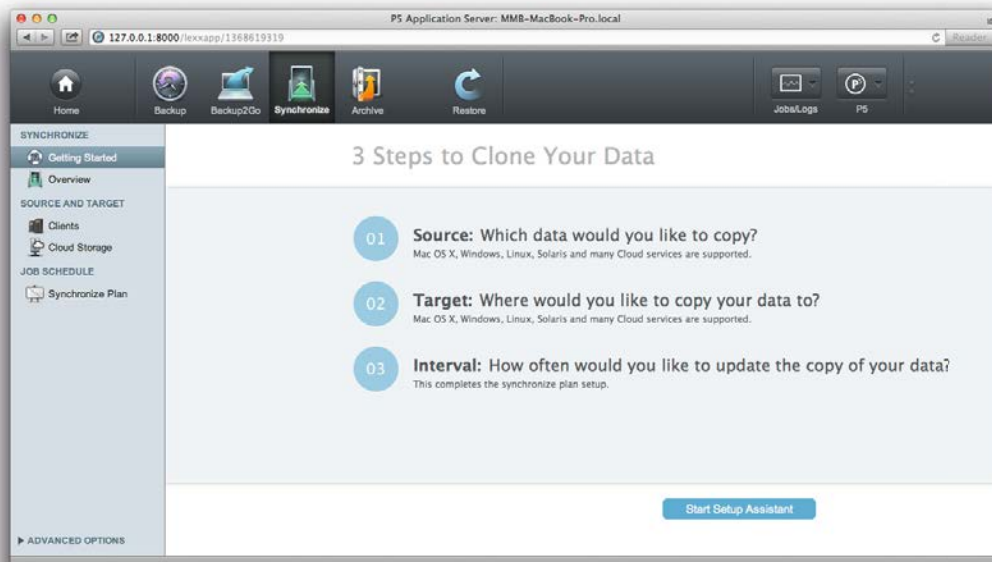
P5 Application Server: MMB-MacBook-Pro.local

127.0.0.1:8000/lexxapp/1368619319

Reader

Home

Backup

Backup2Go

Synchronize

Archive

Restore

Jobs/Logs

P5

SYNCHRONIZE

Getting Started

Overview

SOURCE AND TARGET

Clients

Cloud Storage

JOB SCHEDULE

Synchronize Plan

ADVANCED OPTIONS

3 Steps to Clone Your Data

01

Source: Which data would you like to copy?

Mac OS X, Windows, Linux, Solaris and many Cloud services are supported.

02

Target: Where would you like to copy your data to?

Mac OS X, Windows, Linux, Solaris and many Cloud services are supported.

03

Interval: How often would you like to update the copy of your data?

This completes the synchronize plan setup.

Start Setup Assistant